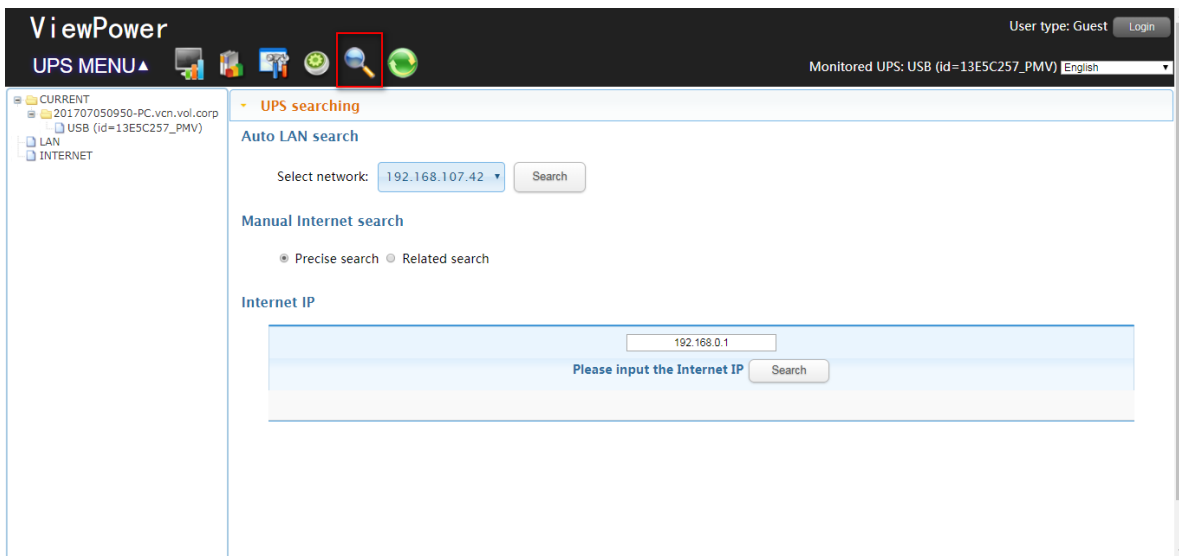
ViewPower

User type: Guest Login

UPS MENU▲

Monitored UPS: USB (id=13E5C257_PMV) English

CURRENT
201707050950-PC.vcn.vol.corp
USB (id=13E5C257_PMV)
LAN
INTERNET

UPS searching

Auto LAN search

Select network: 192.168.107.42 Search

Manual Internet search

Precise search Related search

Internet IP

192.168.0.1

Please input the Internet IP Search